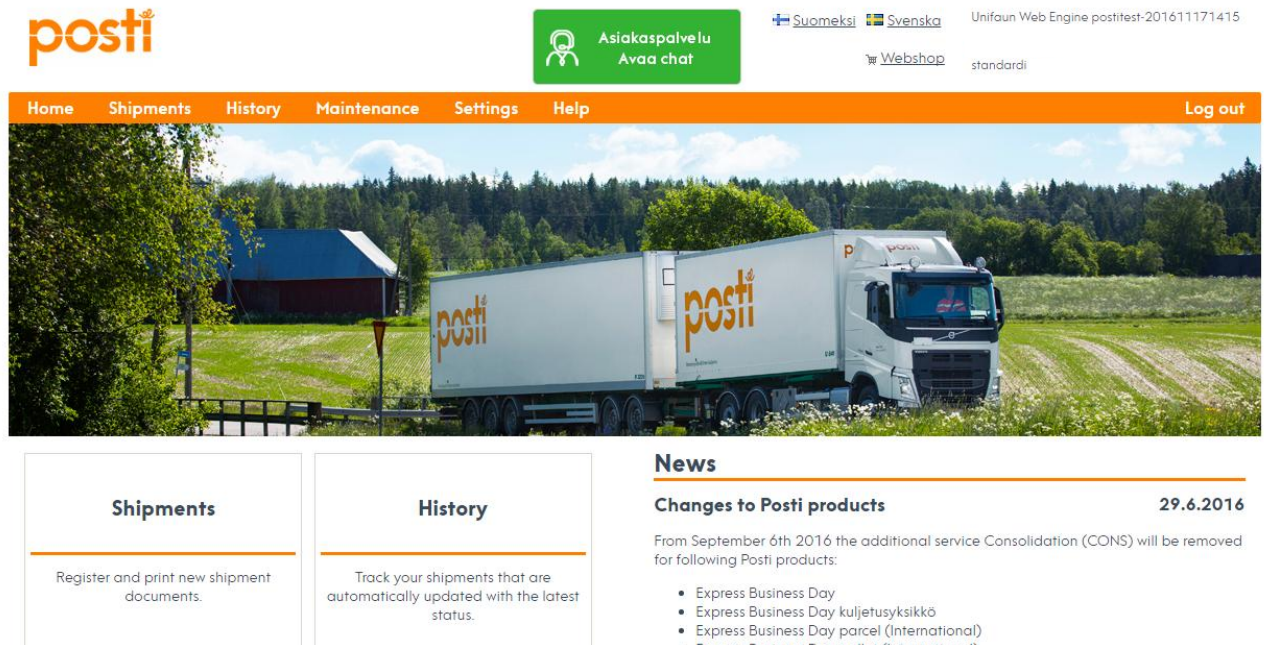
posti

Asiakaspalvelu
Avaa chat

Suomeksi Svenska

Webshop

Unifaun Web Engine postitest-201611171415

standardi

Home Shipments History Maintenance Settings Help Log out

posti

posti

posti

Shipments

Register and print new shipment documents.

History

Track your shipments that are automatically updated with the latest status.

News

Changes to Posti products 29.6.2016

From September 6th 2016 the additional service Consolidation (CONS) will be removed for following Posti products:

- Express Business Day
- Express Business Day kuljetusyksikkö
- Express Business Day parcel (International)
- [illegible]